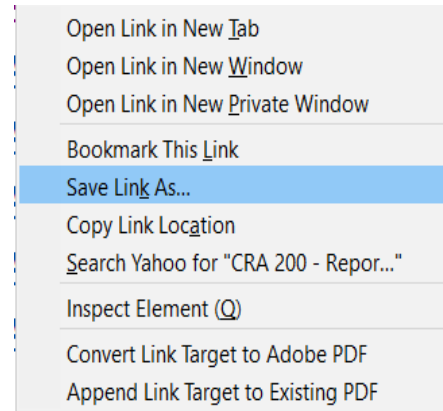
Open Link in New Tab
Open Link in New Window
Open Link in New Private Window

Bookmark This Link
Save Link As...
Copy Link Location
Search Yahoo for "CRA 200 - Repor..."

Inspect Element (Q)

Convert Link Target to Adobe PDF
Append Link Target to Existing PDF